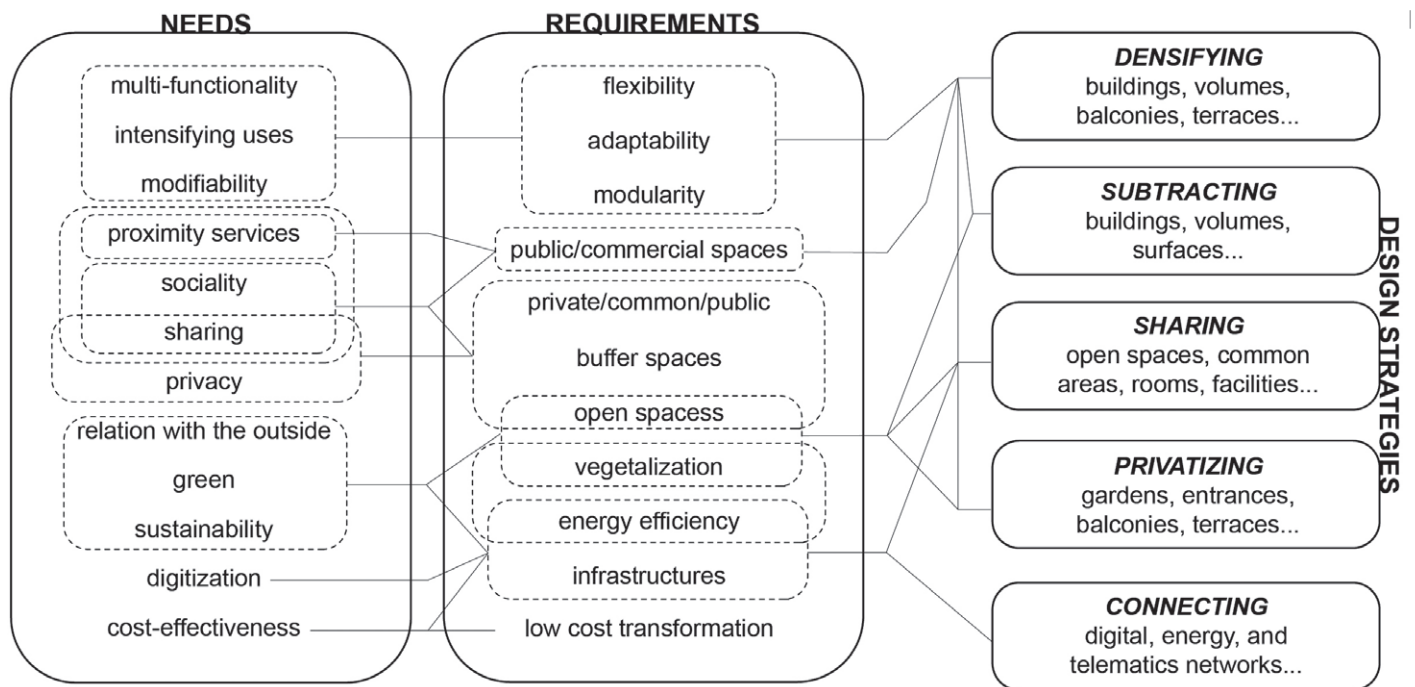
NEEDS

multi-functionality
intensifying uses
modifiability
proximity services
sociality
sharing
privacy
relation with the outside
green
sustainability
digitization
cost-effectiveness

REQUIREMENTS

flexibility
adaptability
modularity
public/commercial spaces
private/common/public
buffer spaces
open spacess
vegetalization
energy efficiency
infrastructures
low cost transformation

DESIGN STRATEGIES

DENSIFYING
buildings, volumes, balconies, terraces...

SUBTRACTING
buildings, volumes, surfaces...

SHARING
open spaces, common areas, rooms, facilities...

PRIVATIZING
gardens, entrances, balconies, terraces...

CONNECTING
digital, energy, and telematics networks...